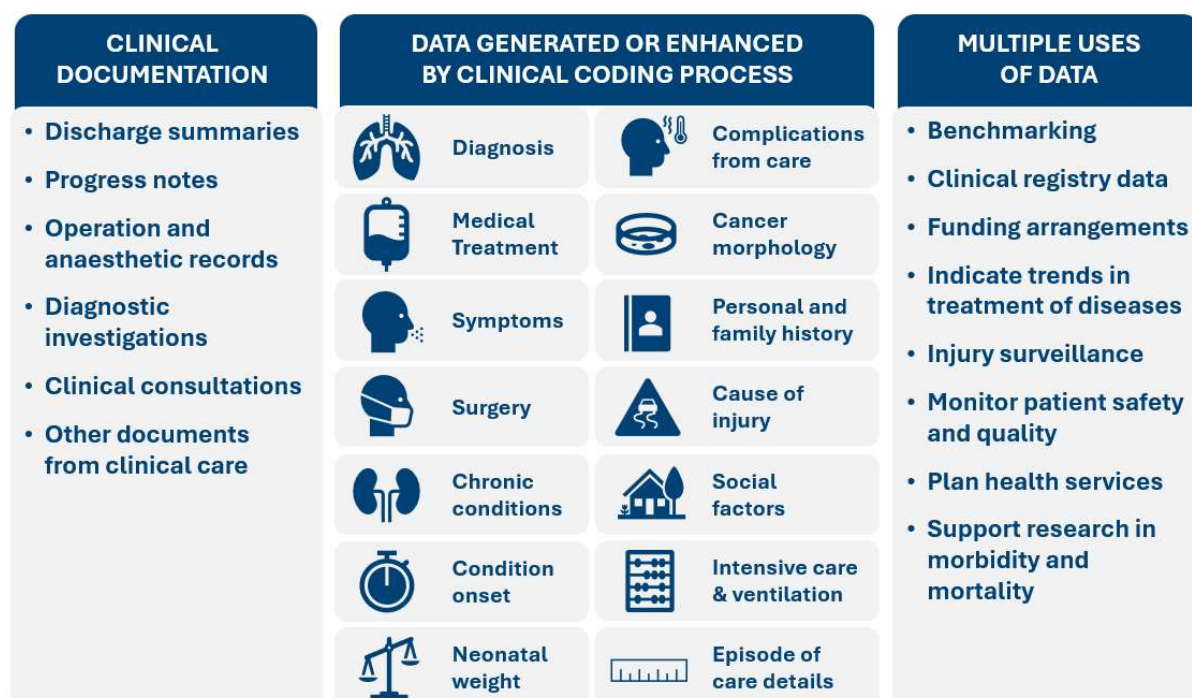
CLINICAL DOCUMENTATION

- Discharge summaries
- Progress notes
- Operation and anaesthetic records
- Diagnostic investigations
- Clinical consultations
- Other documents from clinical care

DATA GENERATED OR ENHANCED BY CLINICAL CODING PROCESS

Diagnosis

Complications from care

Medical Treatment

Cancer morphology

Symptoms

Personal and family history

Surgery

Cause of injury

Chronic conditions

Social factors

Condition onset

Intensive care & ventilation

Neonatal weight

Episode of care details

MULTIPLE USES OF DATA

- Benchmarking
- Clinical registry data
- Funding arrangements
- Indicate trends in treatment of diseases
- Injury surveillance
- Monitor patient safety and quality
- Plan health services
- Support research in morbidity and mortality